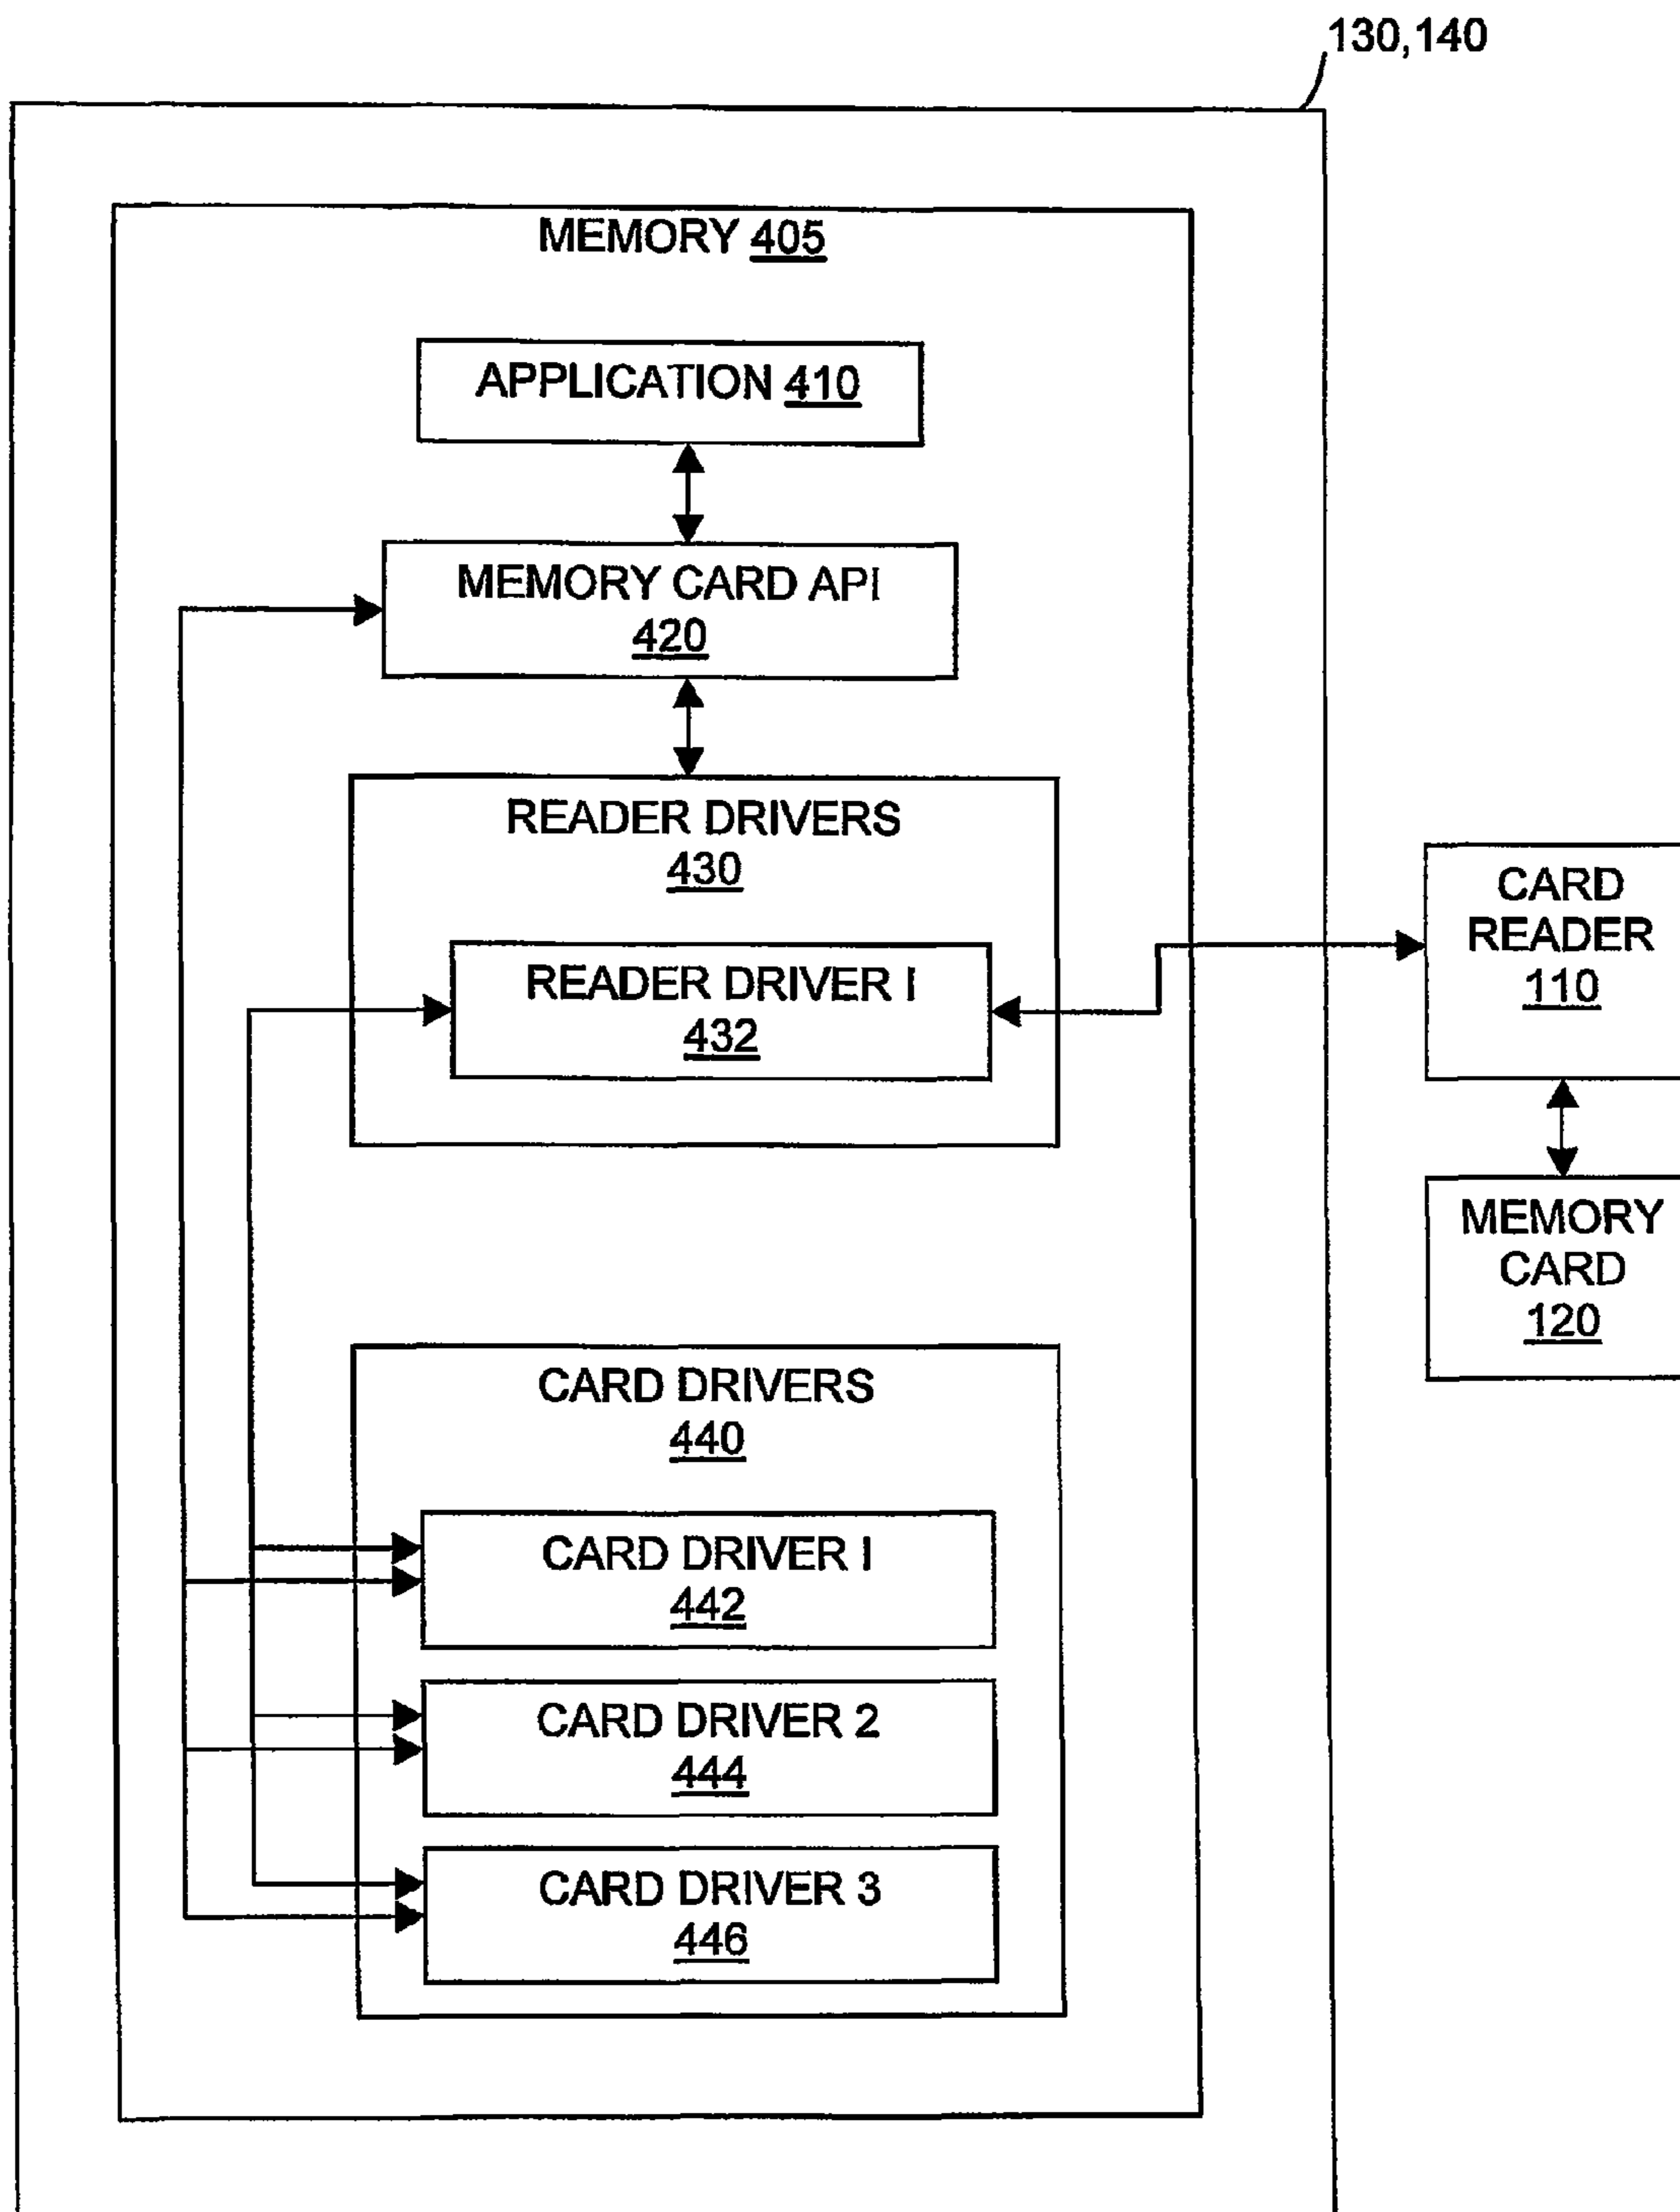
130,140

MEMORY 405

APPLICATION 410

MEMORY CARD API 420

READER DRIVERS 430

READER DRIVER I 432

CARD READER 110

MEMORY CARD 120

CARD DRIVERS 440

CARD DRIVER I 442

CARD DRIVER 2 444

CARD DRIVER 3 446